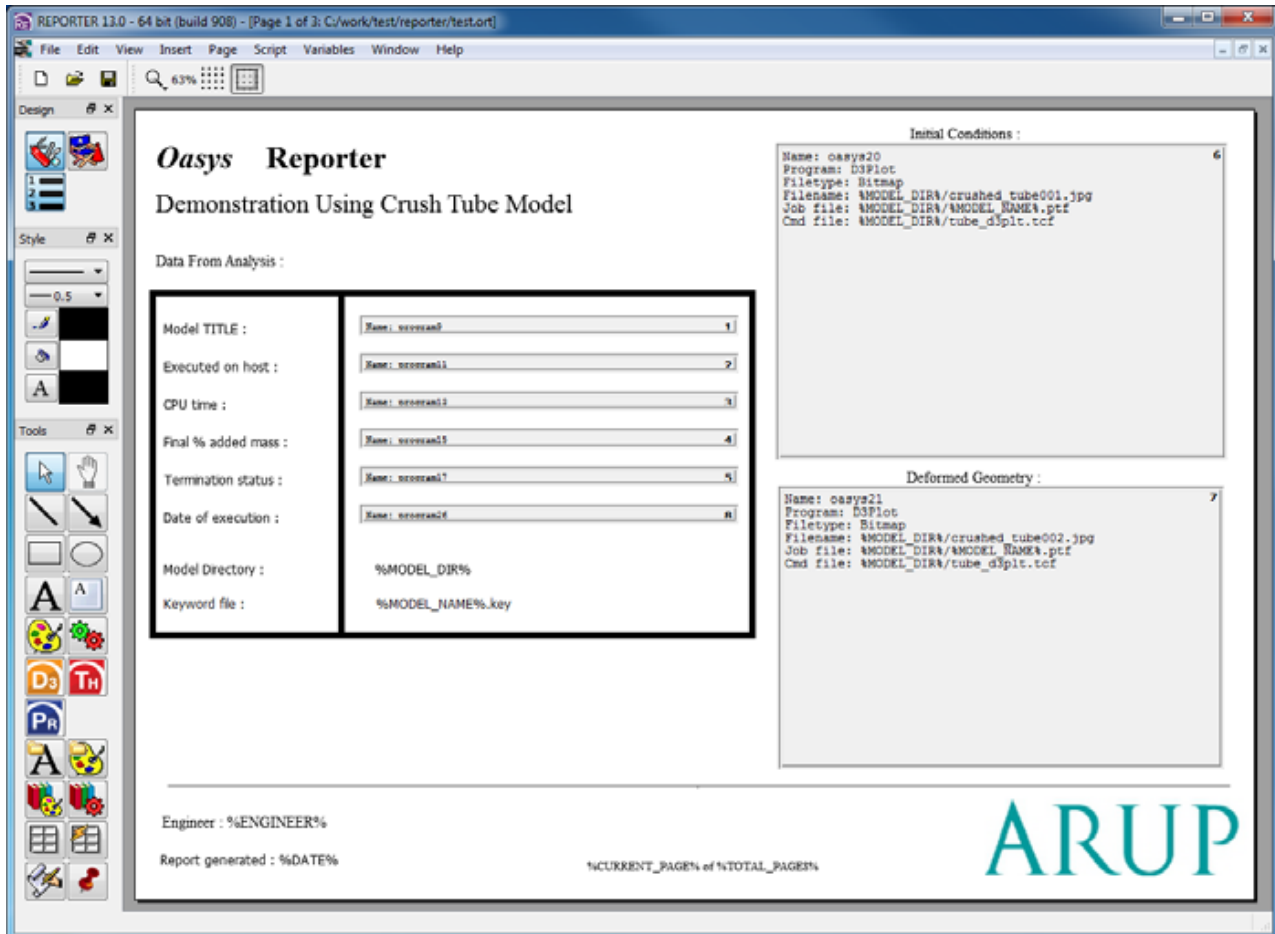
REPORTER 13.0 - 64 bit (build 908) - [Page 1 of 3: C:/work/test/reporter/test.ort]

File Edit View Insert Page Script Variables Window Help

63%

Design

Style

0.5

A

Tools

A

D3 TH

PR

A

Oasys Reporter

Demonstration Using Crush Tube Model

Data From Analysis :

| Model TITLE : | Name: program0 1 |
|---|---|
| Executed on host : | Name: program11 2 |
| CPU time : | Name: program13 3 |
| Final % added mass : | Name: program15 4 |
| Termination status : | Name: program17 5 |
| Date of execution : | Name: program26 8 |
| Model Directory : | %MODEL_DIR% |
| Keyword file : | %MODEL_NAME%.key |

Initial Conditions :

Name: oasys20
Program: D3Plot
Filetype: Bitmap
Filename: %MODEL_DIR%/crushed_tube001.jpg
Job file: %MODEL_DIR%/%MODEL_NAME%.ptf
Cmd file: %MODEL_DIR%/tube_d3plt.tcf
6

Deformed Geometry :

Name: oasys21
Program: D3Plot
Filetype: Bitmap
Filename: %MODEL_DIR%/crushed_tube002.jpg
Job file: %MODEL_DIR%/%MODEL_NAME%.ptf
Cmd file: %MODEL_DIR%/tube_d3plt.tcf
7

Engineer : %ENGINEER%

Report generated : %DATE%

%CURRENT_PAGE% of %TOTAL_PAGES%

ARUP